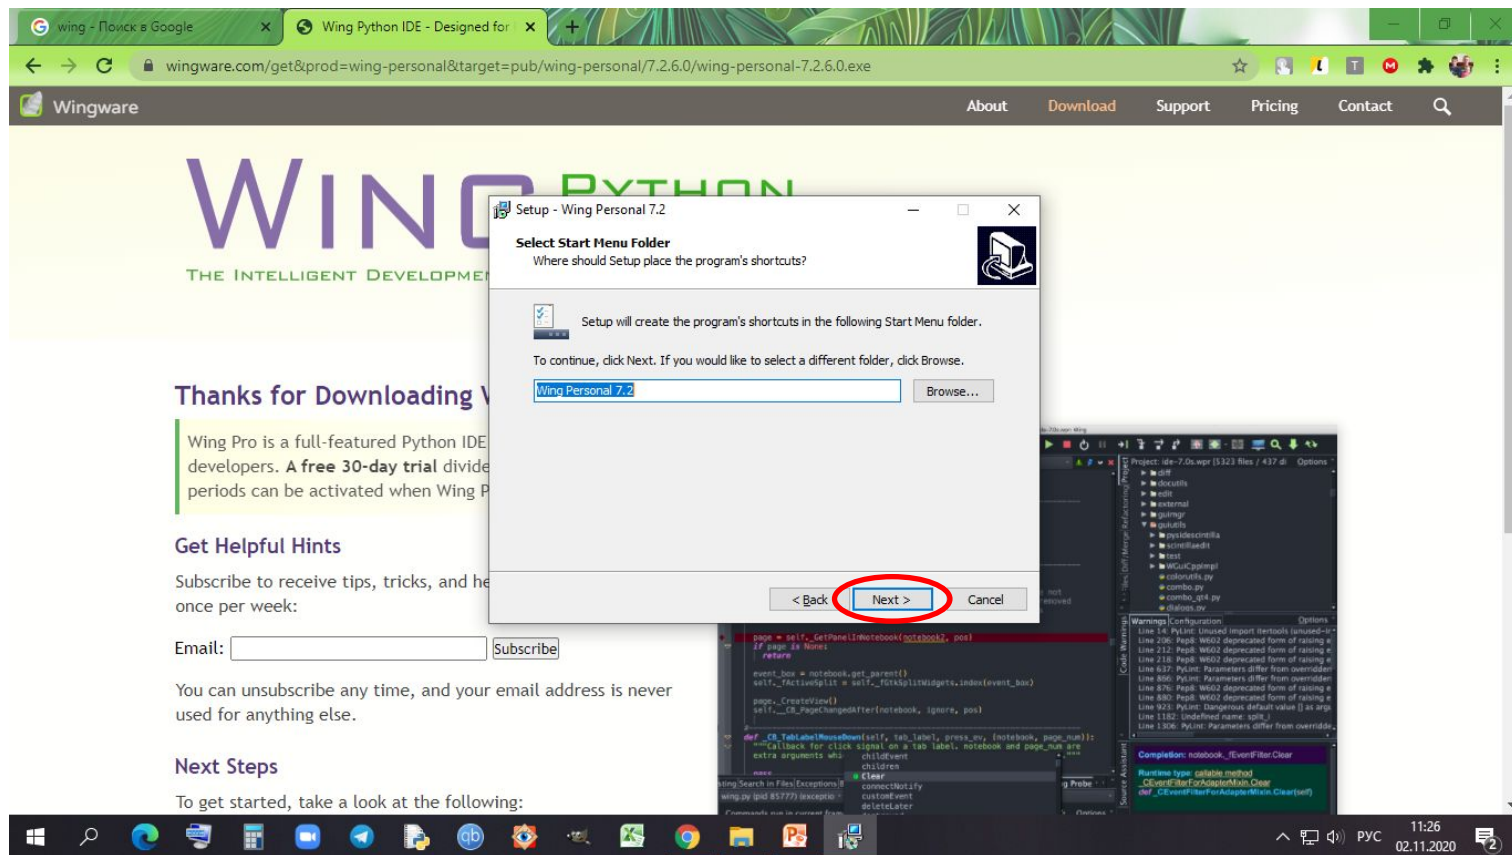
wing - Поиск в Google
Wing Python IDE - Designed for
wingware.com/get&prod=wing-personal&target=pub/wing-personal/7.2.6.0/wing-personal-7.2.6.0.exe

Wingware
About Download Support Pricing Contact

WING PYTHON
THE INTELLIGENT DEVELOPME

Thanks for Downloading W

Wing Pro is a full-featured Python IDE developers. A free 30-day trial divide periods can be activated when Wing P

Get Helpful Hints

Subscribe to receive tips, tricks, and he once per week:

Email: Subscribe

You can unsubscribe any time, and your email address is never used for anything else.

Next Steps

To get started, take a look at the following:

Setup - Wing Personal 7.2

Select Start Menu Folder
Where should Setup place the program's shortcuts?

Setup will create the program's shortcuts in the following Start Menu folder.

To continue, click Next. If you would like to select a different folder, click Browse.

Wing Personal 7.2
Browse...

< Back Next > Cancel

Project: ide-7.0s.wpr [5323 files / 437 di Options
diff
docutils
edit
external
guimgr
guiutils
pysidescintilla
scintillaedit
test
WGuiCppimpl
colorutils.py
combo.py
combo_qt4.py
dialogs.py

Warnings Configuration Options
Line 14: PyLint: Unused import itertools (unused-ir
Line 206: Pep8: W602 deprecated form of raising e
Line 212: Pep8: W602 deprecated form of raising e
Line 218: Pep8: W602 deprecated form of raising e
Line 637: PyLint: Parameters differ from overridden
Line 866: PyLint: Parameters differ from overridden
Line 876: Pep8: W602 deprecated form of raising e
Line 880: Pep8: W602 deprecated form of raising e
Line 923: PyLint: Dangerous default value [] as argu
Line 1182: Undefined name: split_i
Line 1306: PyLint: Parameters differ from overridde

page = self._GetPanelInNotebook(notebook2, pos)
if page is None:
return
event_box = notebook.get_parent()
self._fActiveSplit = self._fGtkSplitWidgets.index(event_box)
page._CreateView()
self.__CB_PageChangedAfter(notebook, ignore, pos)
def _CB_TabLabelMouseDown(self, tab_label, press_ev, (notebook, page_num)):
"""Callback for click signal on a tab label. notebook and page_num are
extra arguments whi
childEvent
children
Clear
connectNotify
customEvent
deleteLater

Completion: notebook._fEventFilter.Clear
Runtime type: callable method
_CEventFilterForAdapterMixin.Clear
def _CEventFilterForAdapterMixin.Clear(self)

11:26
02.11.2020
РУС